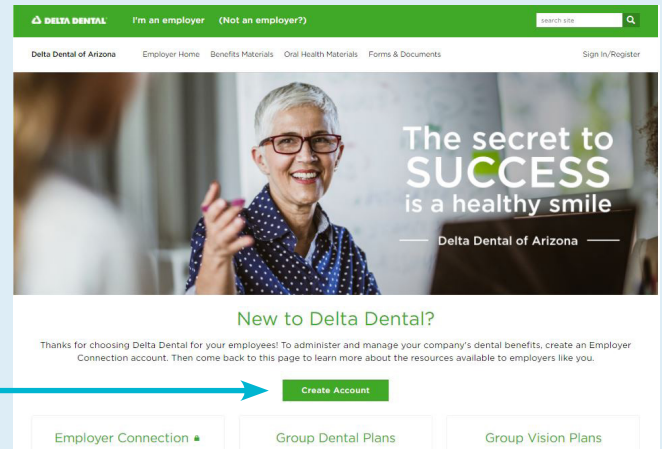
DELTA DENTAL I'm an employer (Not an employer?) search site

Delta Dental of Arizona Employer Home Benefits Materials Oral Health Materials Forms & Documents Sign In/Register

The secret to SUCCESS is a healthy smile

Delta Dental of Arizona

New to Delta Dental?

Thanks for choosing Delta Dental for your employees! To administer and manage your company's dental benefits, create an Employer Connection account. Then come back to this page to learn more about the resources available to employers like you.

Create Account

Employer Connection

Group Dental Plans

Group Vision Plans